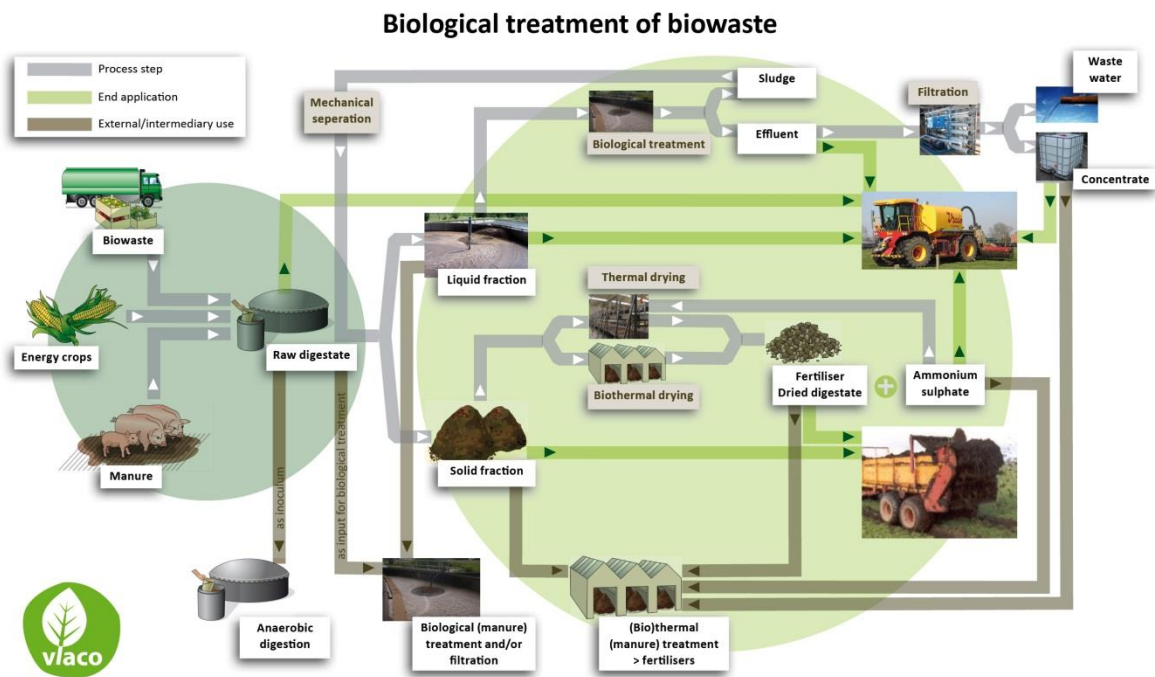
Biological treatment of biowaste

Process step
End application
External/intermediary use

Mechanical seperation

Sludge

Effluent

Biological treatment

Filtration

Waste water

Concentrate

Biowaste

Energy crops

Manure

Raw digestate

Liquid fraction

Thermal drying

Biothermal drying

Fertiliser Dried digestate

Ammonium sulphate

Solid fraction

as inoculum

as input for biological treatment

Anaerobic digestion

Biological (manure) treatment and/or filtration

(Bio)thermal (manure) treatment > fertilisers

vlaco